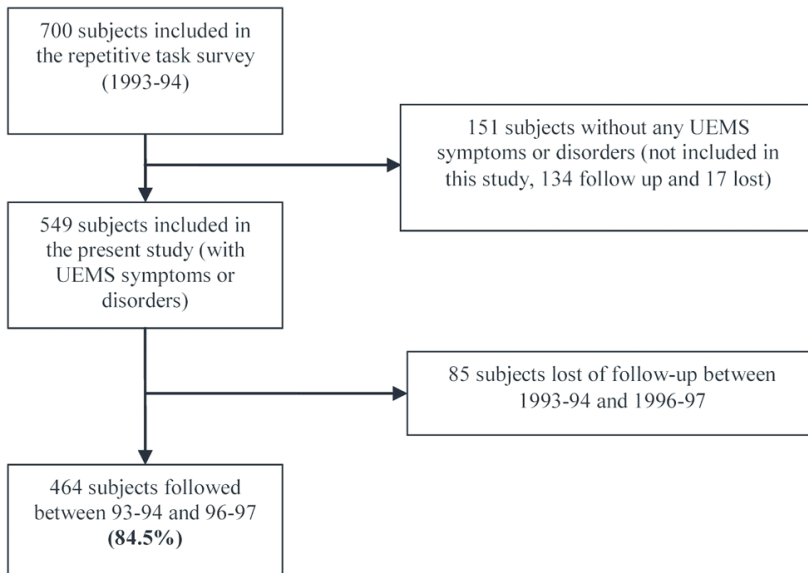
700 subjects included in the repetitive task survey (1993-94)

151 subjects without any UEMS symptoms or disorders (not included in this study, 134 follow up and 17 lost)

549 subjects included in the present study (with UEMS symptoms or disorders)

85 subjects lost of follow-up between 1993-94 and 1996-97

464 subjects followed between 93-94 and 96-97 **(84.5%)**